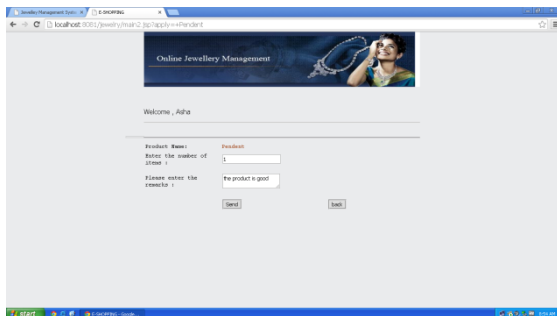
Jewellery Management Syste × E-SHOPPING ×

localhost:8081/jewelry/main2.jsp?apply=+Pendent

Online Jewellery Management

Welcome , Asha

Product Name: Pendent

Enter the number of items : 1

Please enter the remarks : the product is good

Send back

start E-SHOPPING - Google